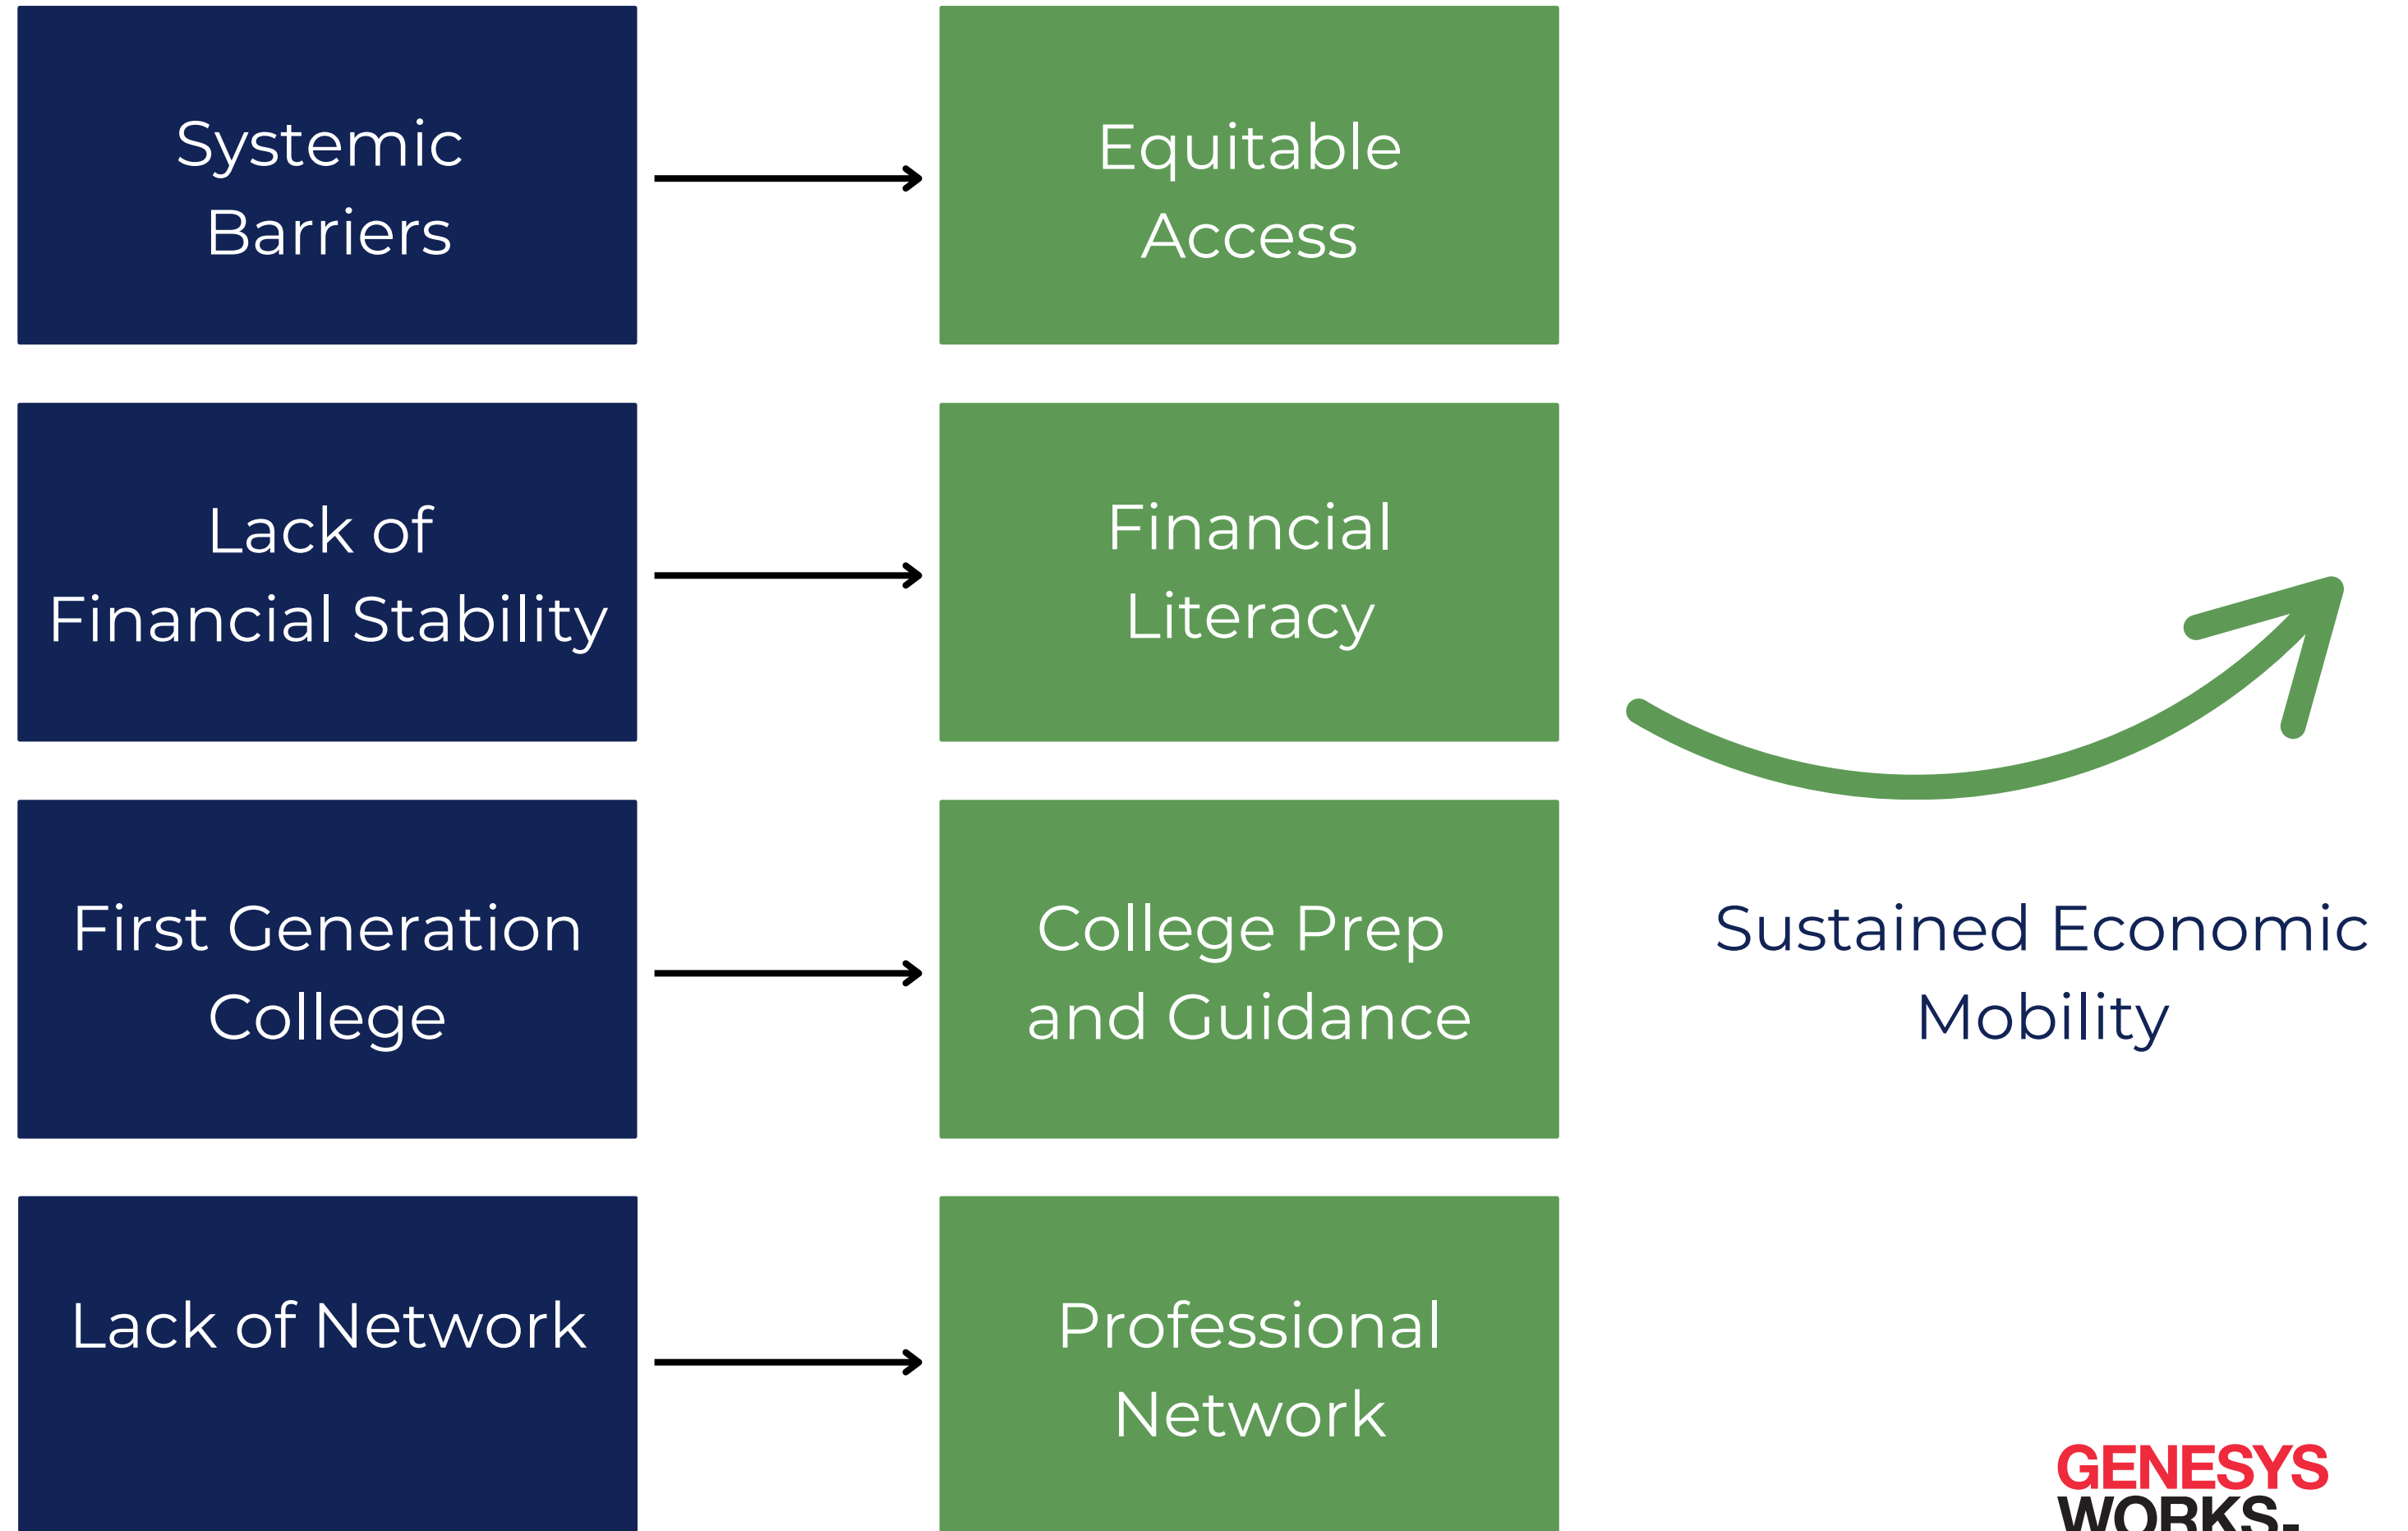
Systemic Barriers

Equitable Access

Lack of Financial Stability

Financial Literacy

First Generation College

College Prep and Guidance

Sustained Economic Mobility

Lack of Network

Professional Network

GENESYS WORKS.